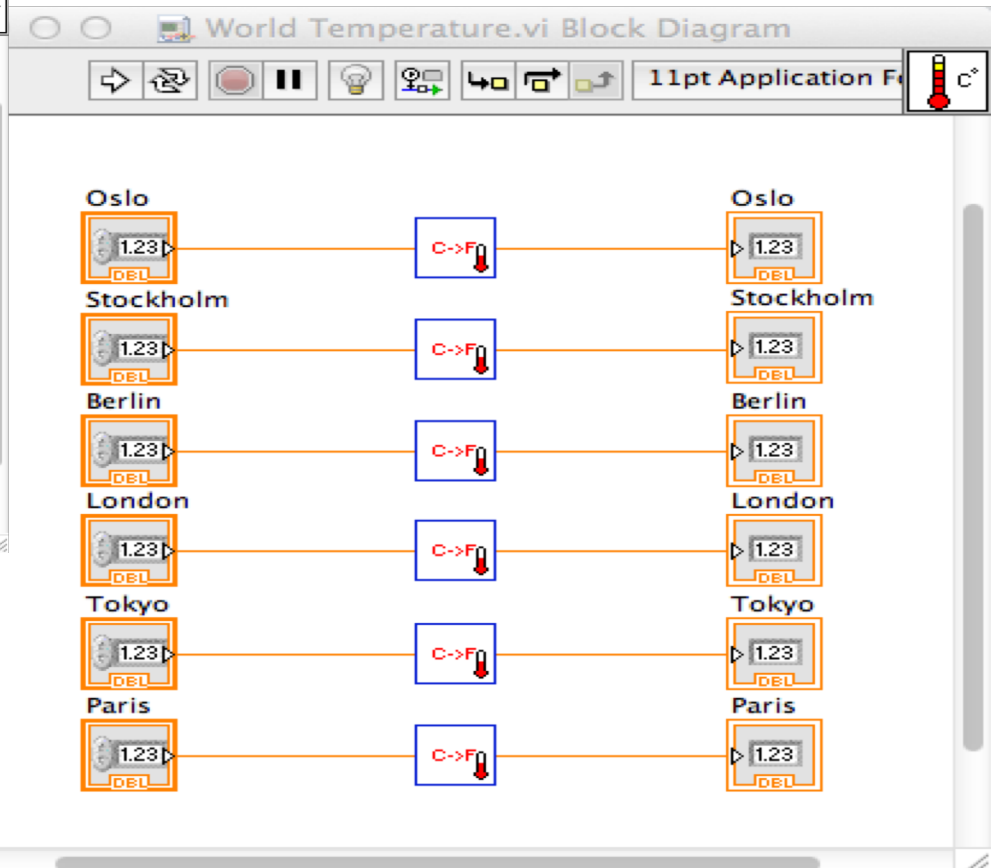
World Temperature.vi Block Diagram

11pt Application Fo

C°

Oslo
1.23
DBL
C->F
Oslo
1.23
DBL

Stockholm
1.23
DBL
C->F
Stockholm
1.23
DBL

Berlin
1.23
DBL
C->F
Berlin
1.23
DBL

London
1.23
DBL
C->F
London
1.23
DBL

Tokyo
1.23
DBL
C->F
Tokyo
1.23
DBL

Paris
1.23
DBL
C->F
Paris
1.23
DBL